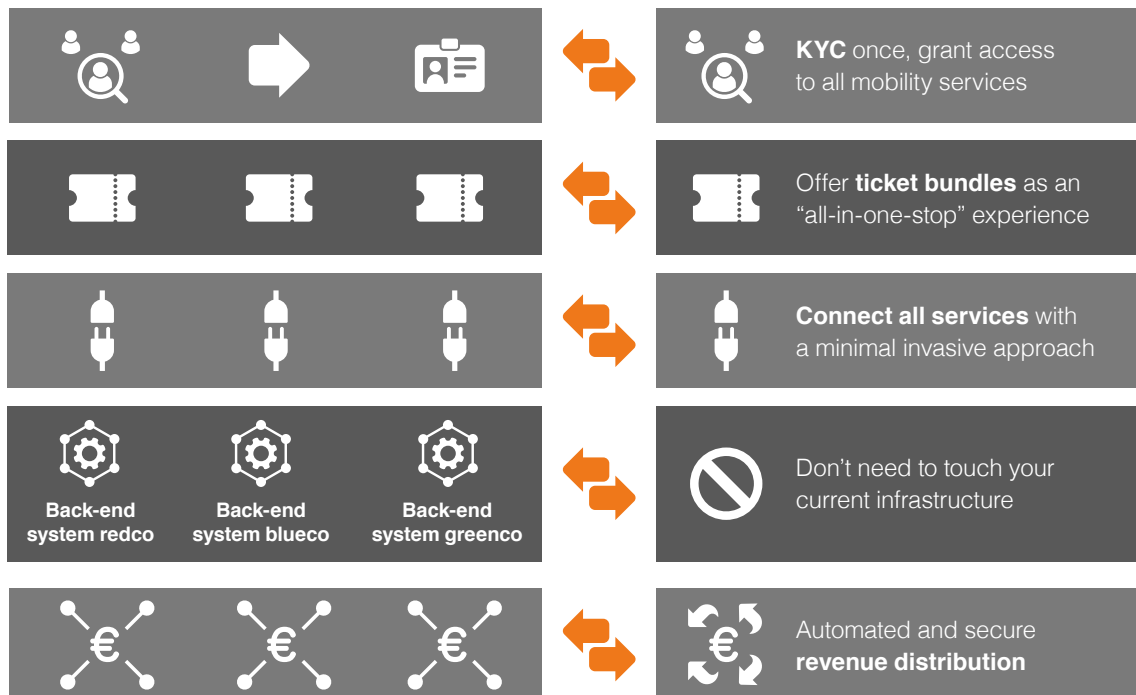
**KYC** once, grant access to all mobility services

Offer **ticket bundles** as an “all-in-one-stop” experience

**Connect all services** with a minimal invasive approach

Back-end system redco

Back-end system blueco

Back-end system greenco

Don’t need to touch your current infrastructure

€

€

€

€

Automated and secure **revenue distribution**